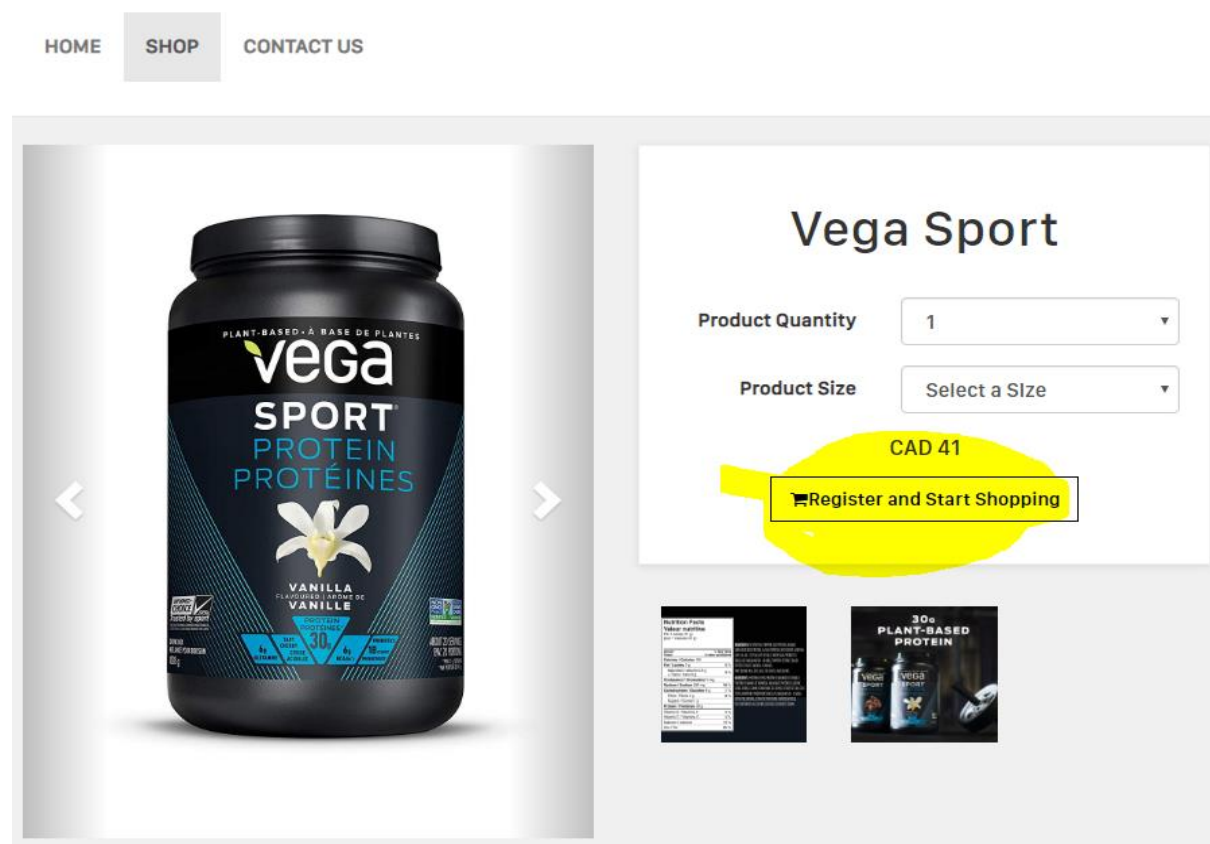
HOME SHOP CONTACT US

PLANT-BASED • À BASE DE PLANTES
vega
SPORT®
PROTEIN
PROTÉINES
VANILLA
FLAVOURED | ARÔME DE
VANILLE
PROTEIN
PROTÉINES
30g

Vega Sport

Product Quantity
1

Product Size
Select a SIze

CAD 41

Register and Start Shopping

Nutrition Facts
Valeur nutritive

30G
PLANT-BASED
PROTEIN
vega
SPORT
vega
SPORT